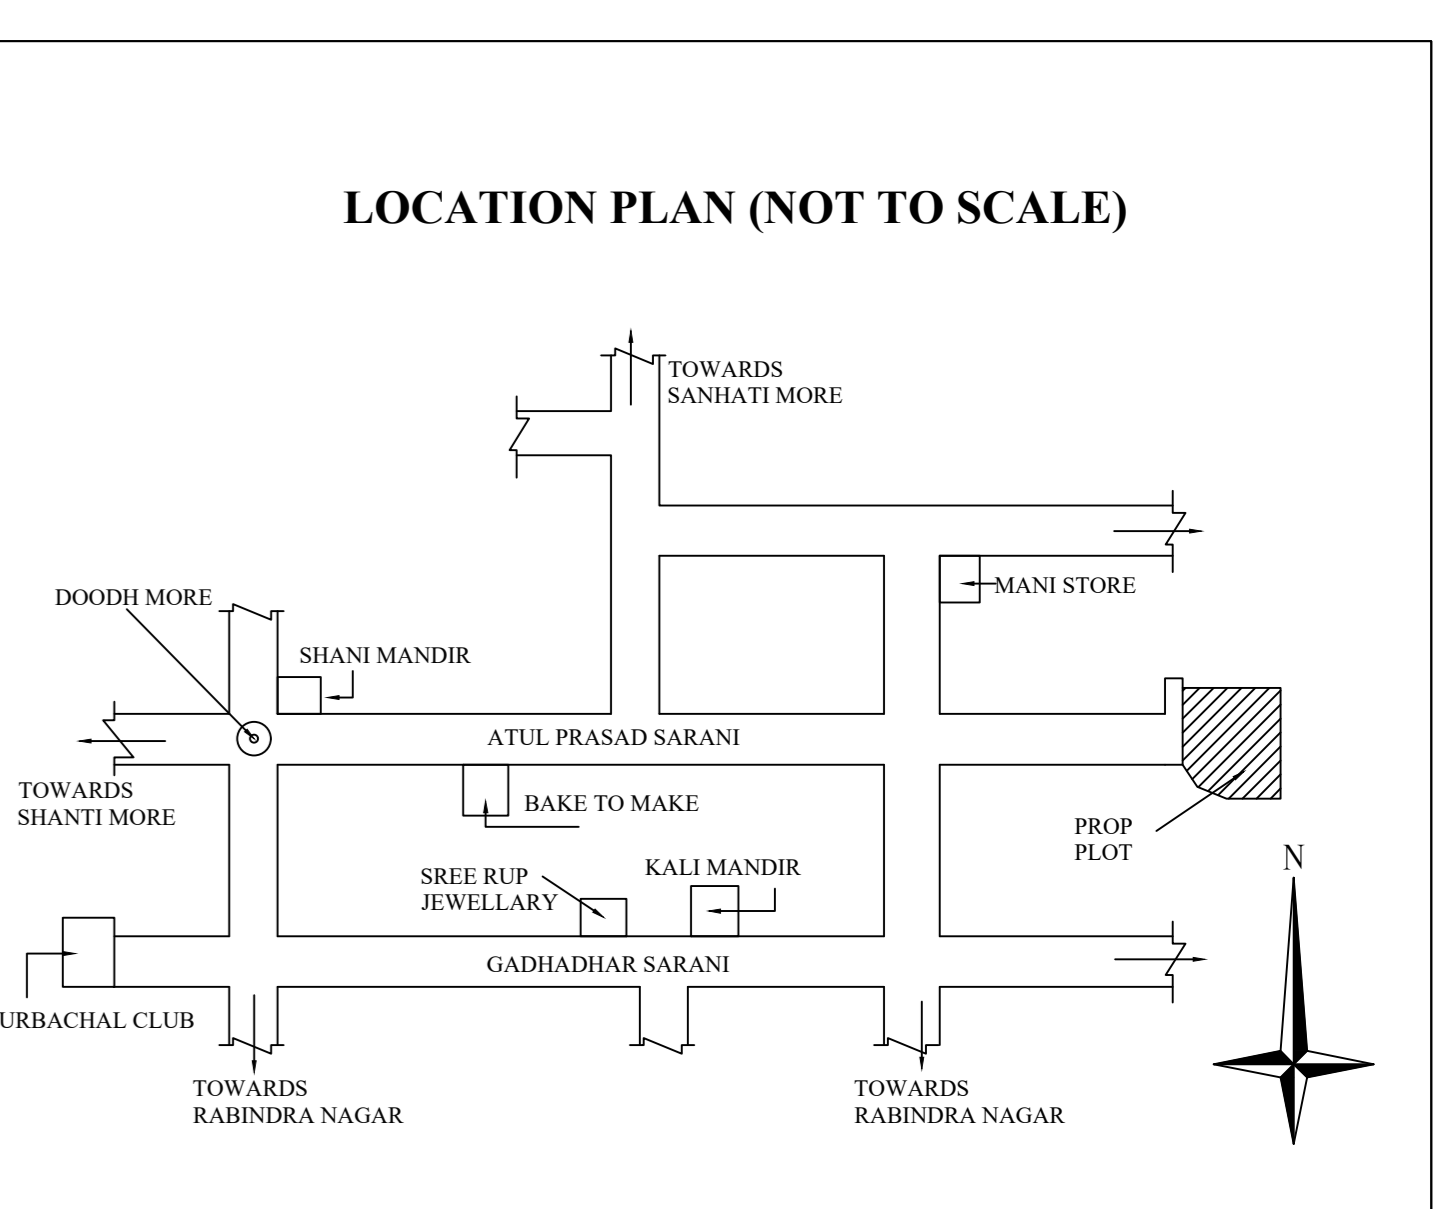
LOCATION PLAN (NOT TO SCALE)

TOWARDS
SANHATI MORE

MANI STORE

DOODH MORE

SHANI MANDIR

ATUL PRASAD SARANI

TOWARDS
SHANTI MORE

BAKE TO MAKE

PROP
PLOT

N

SREE RUP
JEWELLARY

KALI MANDIR

GADHADHAR SARANI

URBACHAL CLUB

TOWARDS
RABINDRA NAGAR

TOWARDS
RABINDRA NAGAR